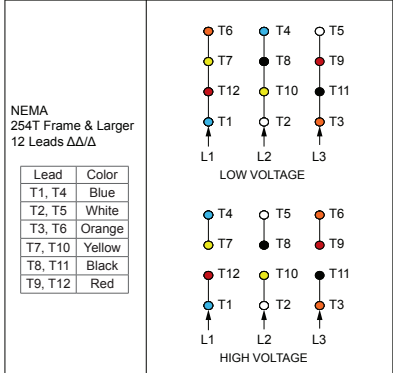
NEMA
254T Frame & Larger
12 Leads ΔΔ/Δ

| Lead | Color |
|---|---|
| T1, T4 | Blue |
| T2, T5 | White |
| T3, T6 | Orange |
| T7, T10 | Yellow |
| T8, T11 | Black |
| T9, T12 | Red |

T6 T4 T5
T7 T8 T9
T12 T10 T11
T1 T2 T3
L1 L2 L3
LOW VOLTAGE

T4 T5 T6
T7 T8 T9
T12 T10 T11
T1 T2 T3
L1 L2 L3
HIGH VOLTAGE